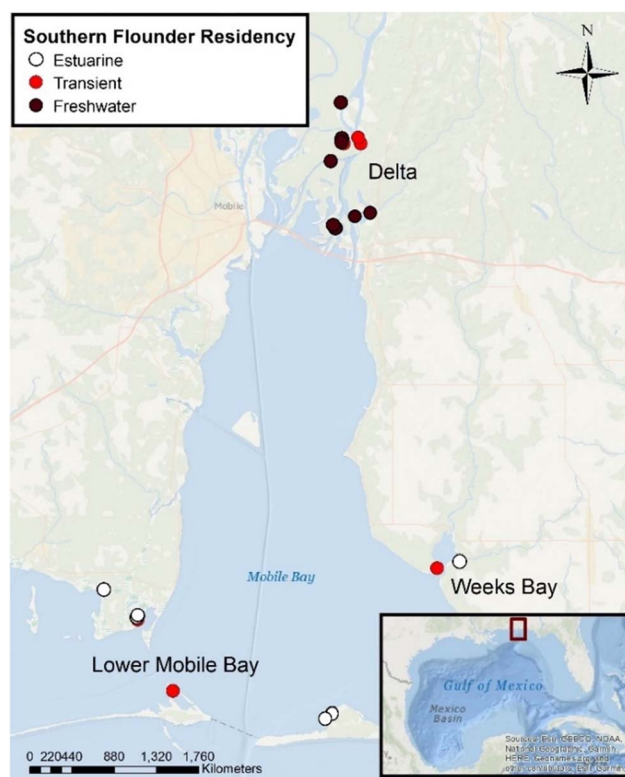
Southern Flounder Residency
Estuarine
Transient
Freshwater

N

Mobile

Delta

Mobile Bay

Weeks Bay

Lower Mobile Bay

Gulf of Mexico

Mexico Basin

Sources: Esri, GEBCO, NOAA, National Geographic, Garmin, HERE, Geonames.org, and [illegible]

0 220440 880 1,320 1,760
Kilometers